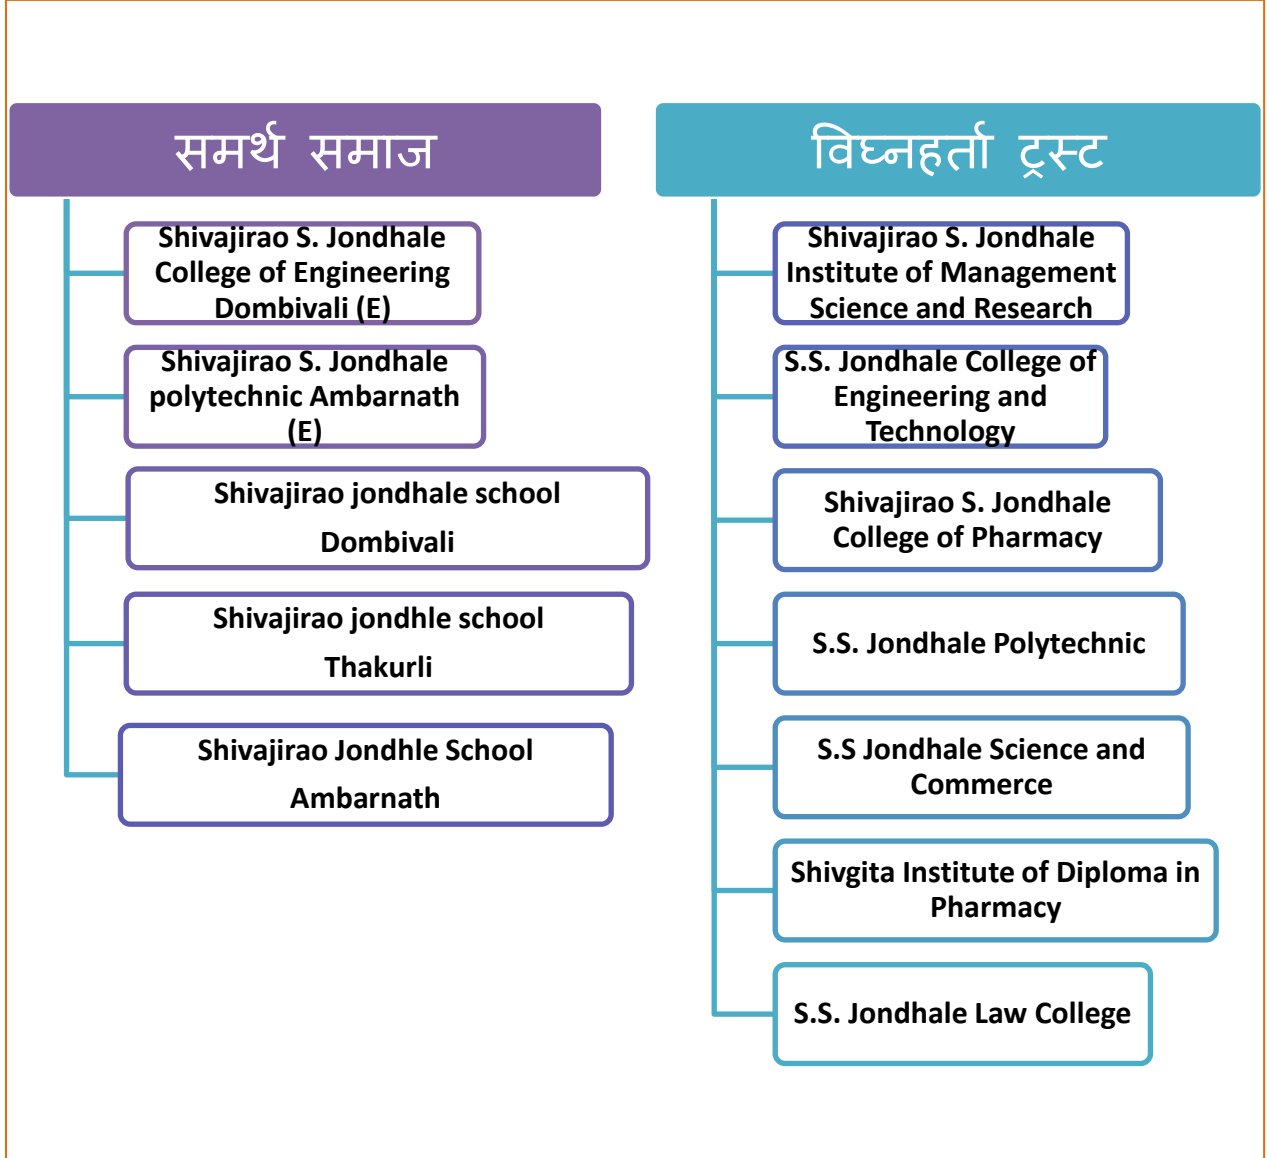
समर्थ समाज

Shivajirao S. Jondhale College of Engineering Dombivali (E)

Shivajirao S. Jondhale polytechnic Ambarnath (E)

Shivajirao jondhale school Dombivali

Shivajirao jondhle school Thakurli

Shivajirao Jondhle School Ambarnath

विघ्नहर्ता ट्रस्ट

Shivajirao S. Jondhale Institute of Management Science and Research

S.S. Jondhale College of Engineering and Technology

Shivajirao S. Jondhale College of Pharmacy

S.S. Jondhale Polytechnic

S.S Jondhale Science and Commerce

Shivgita Institute of Diploma in Pharmacy

S.S. Jondhale Law College